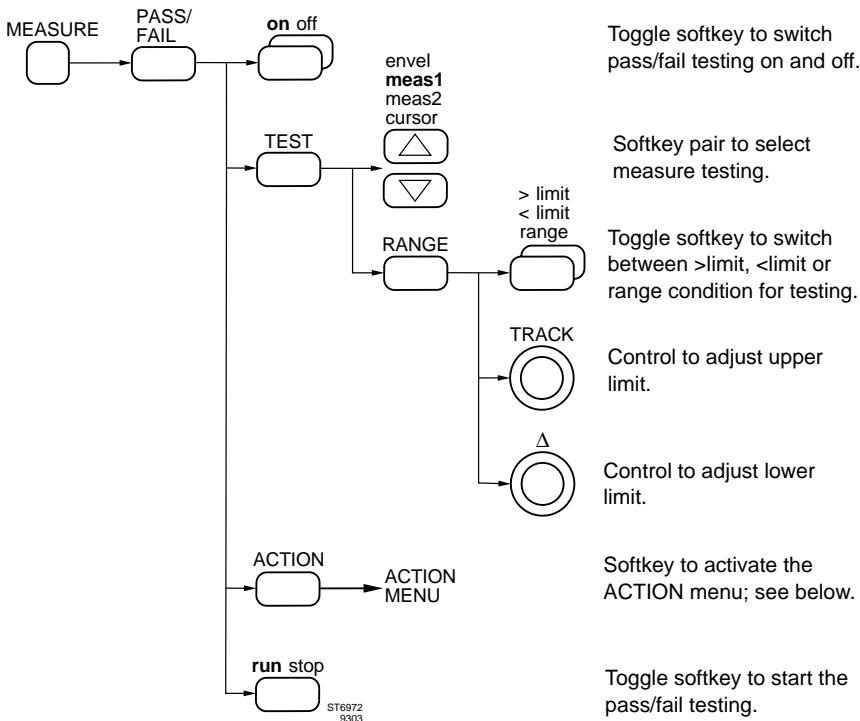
MEASURE

PASS/
FAIL

on off

Toggle softkey to switch pass/fail testing on and off.

envel
meas1
meas2
cursor

TEST

Softkey pair to select measure testing.

> limit
< limit
range

RANGE

Toggle softkey to switch between >limit, <limit or range condition for testing.

TRACK

Control to adjust upper limit.

$\Delta$

Control to adjust lower limit.

ACTION

ACTION
MENU

Softkey to activate the ACTION menu; see below.

run stop

Toggle softkey to start the pass/fail testing.

ST6972
9303